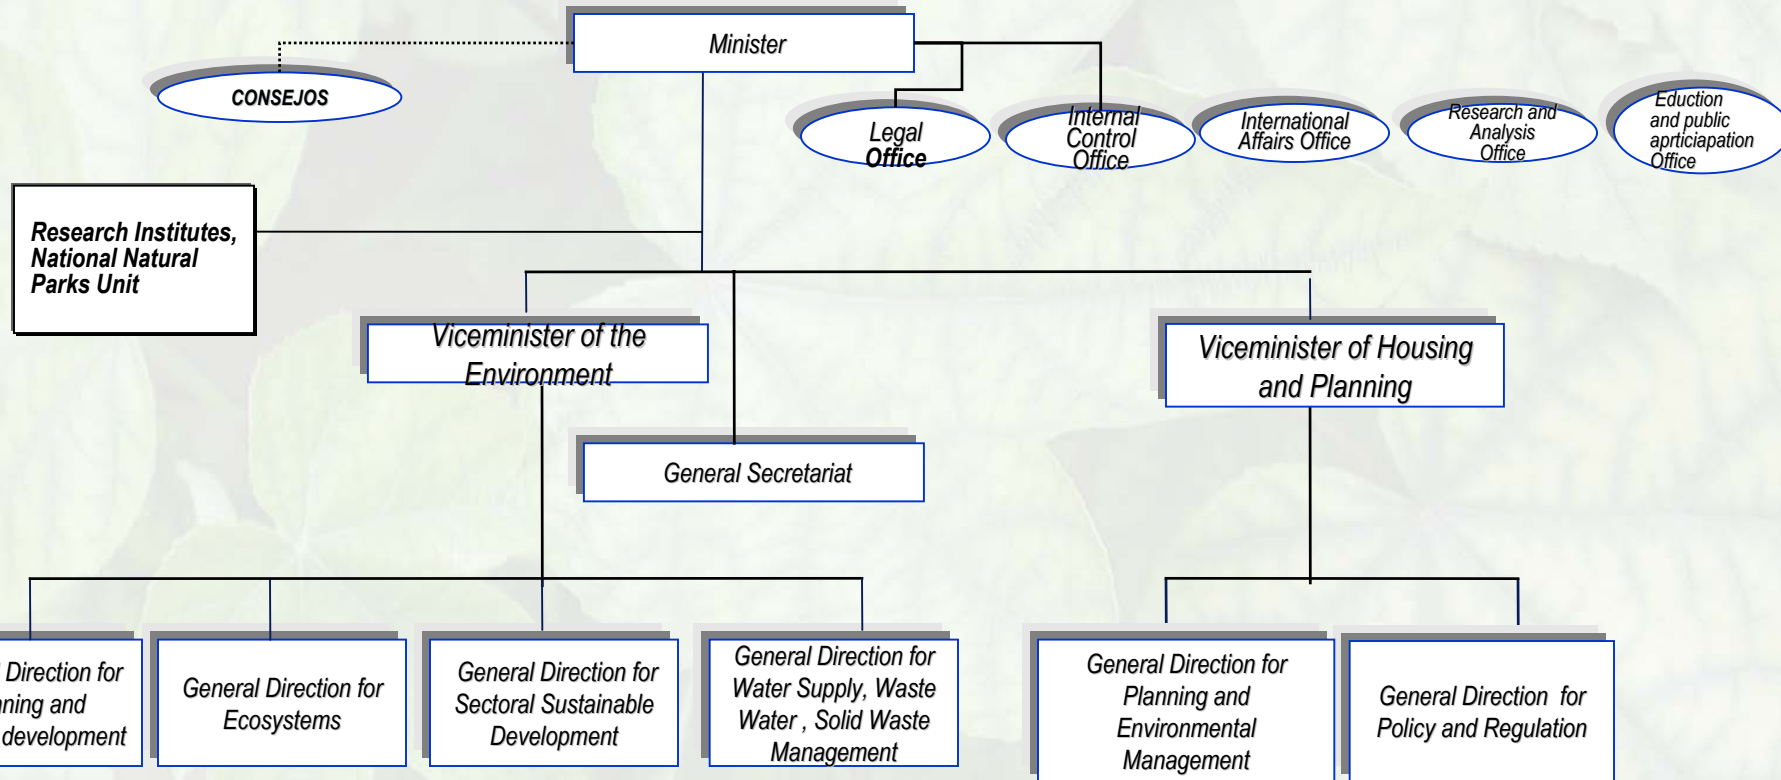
Minister

CONSEJOS

Legal Office

Internal Control Office

International Affairs Office

Research and Analysis Office

Eduction and public aprticiapation Office

Research Institutes, National Natural Parks Unit

Viceminister of the Environment

Viceminister of Housing and Planning

General Secretariat

Direction for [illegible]ning and development

General Direction for Ecosystems

General Direction for Sectoral Sustainable Development

General Direction for Water Supply, Waste Water , Solid Waste Management

General Direction for Planning and Environmental Management

General Direction for Policy and Regulation